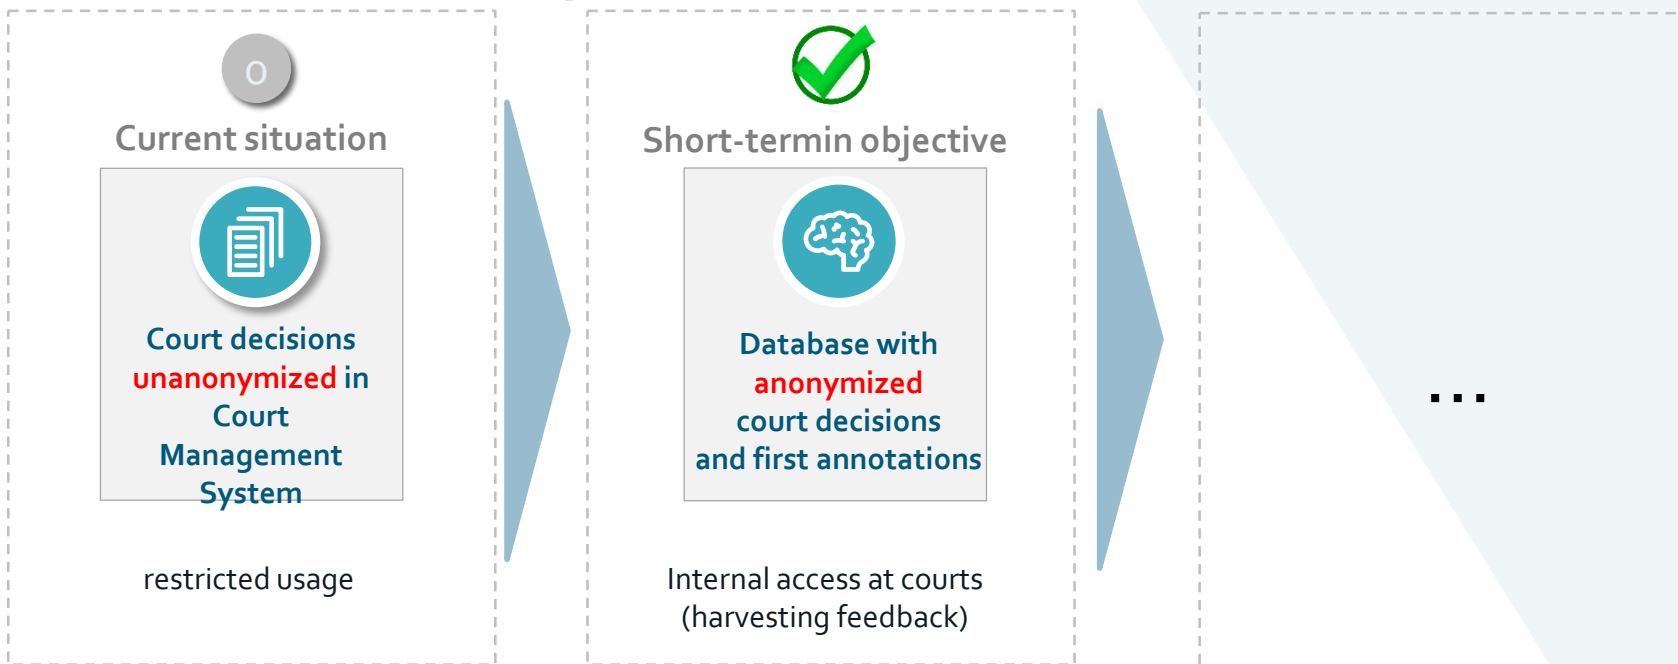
0

Current situation

Court decisions unanonymized in Court Management System

restricted usage

Short-termin objective

Database with anonymized court decisions and first annotations

Internal access at courts (harvesting feedback)

...